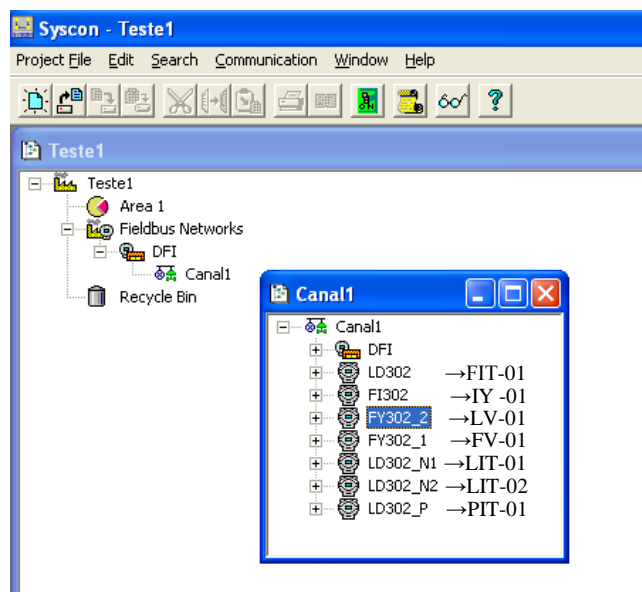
Syscon - Teste1

Project File Edit Search Communication Window Help

Teste1

Teste1
Area 1
Fieldbus Networks
DFI
Canal1
Recycle Bin

Canal1

Canal1
DFI
LD302 →FIT-01
FI302 →IY -01
FY302_2 →LV-01
FY302_1 →FV-01
LD302_N1 →LIT-01
LD302_N2 →LIT-02
LD302_P →PIT-01